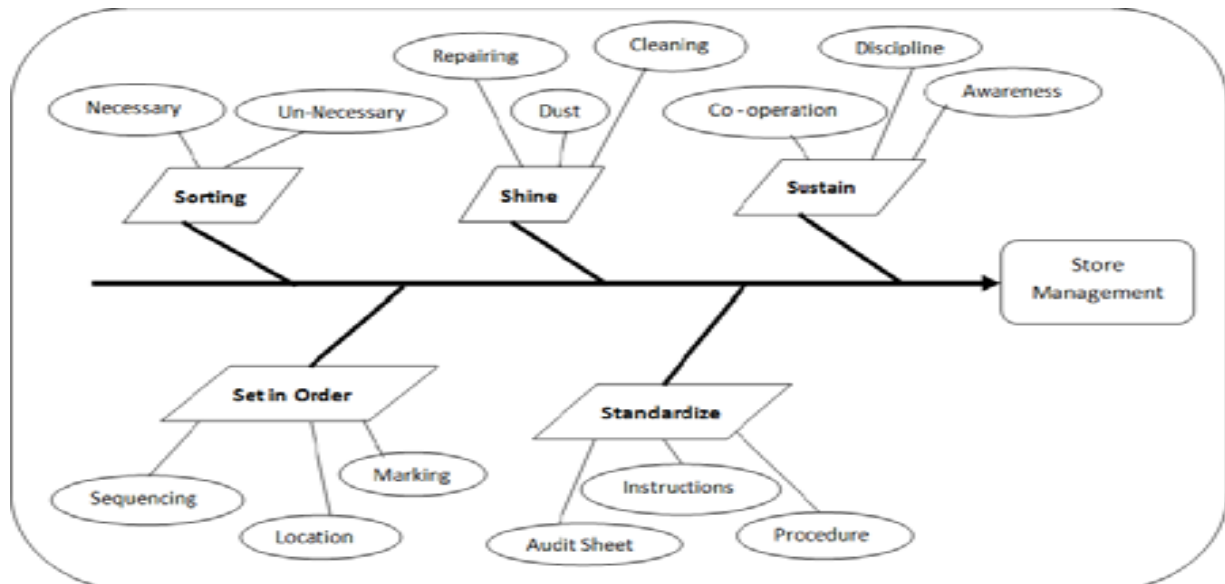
Repairing
Cleaning
Discipline
Necessary
Un-Necessary
Dust
Co-operation
Awareness
Sorting
Shine
Sustain
Store Management
Set in Order
Standardize
Marking
Sequencing
Location
Instructions
Audit Sheet
Procedure